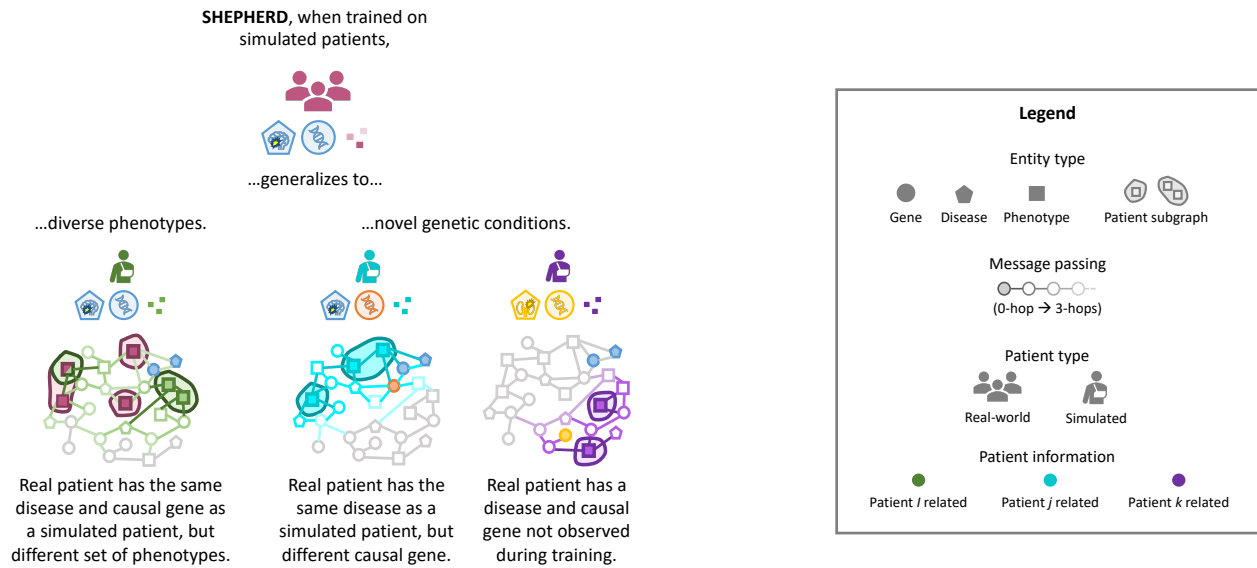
**SHEPHERD**, when trained on simulated patients,

...generalizes to...

...diverse phenotypes.

...novel genetic conditions.

Real patient has the same disease and causal gene as a simulated patient, but different set of phenotypes.

Real patient has the same disease as a simulated patient, but different causal gene.

Real patient has a disease and causal gene not observed during training.

Legend

Entity type

Gene

Disease

Phenotype

Patient subgraph

Message passing

(0-hop → 3-hops)

Patient type

Real-world

Simulated

Patient information

Patient *I* related

Patient *j* related

Patient *k* related